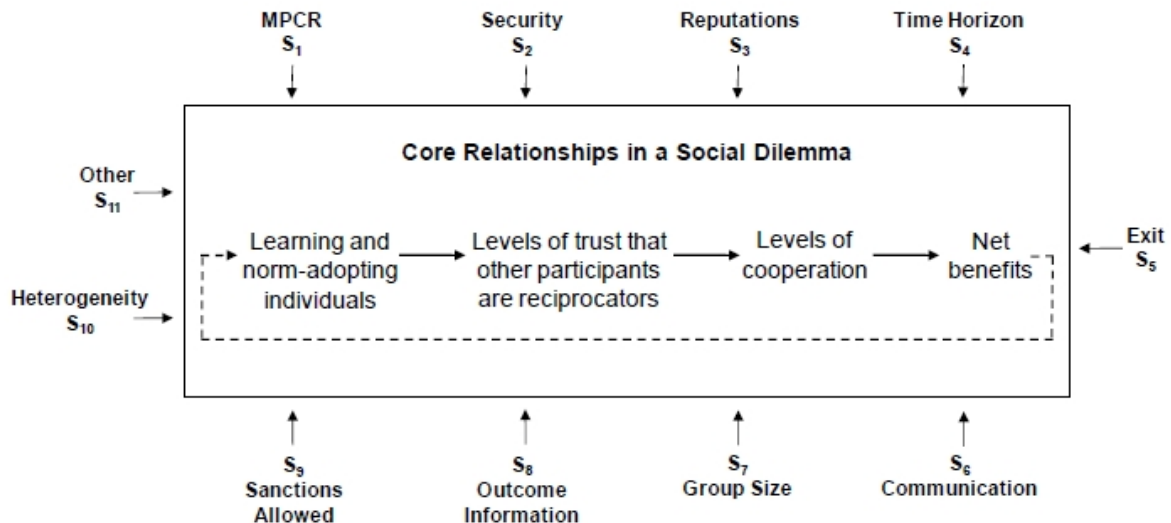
MPCR
$S_1$

Security
$S_2$

Reputations
$S_3$

Time Horizon
$S_4$

Core Relationships in a Social Dilemma

Other
$S_{11}$

Heterogeneity
$S_{10}$

Learning and norm-adopting individuals

Levels of trust that other participants are reciprocators

Levels of cooperation

Net benefits

Exit
$S_5$

$S_9$
Sanctions Allowed

$S_8$
Outcome Information

$S_7$
Group Size

$S_6$
Communication